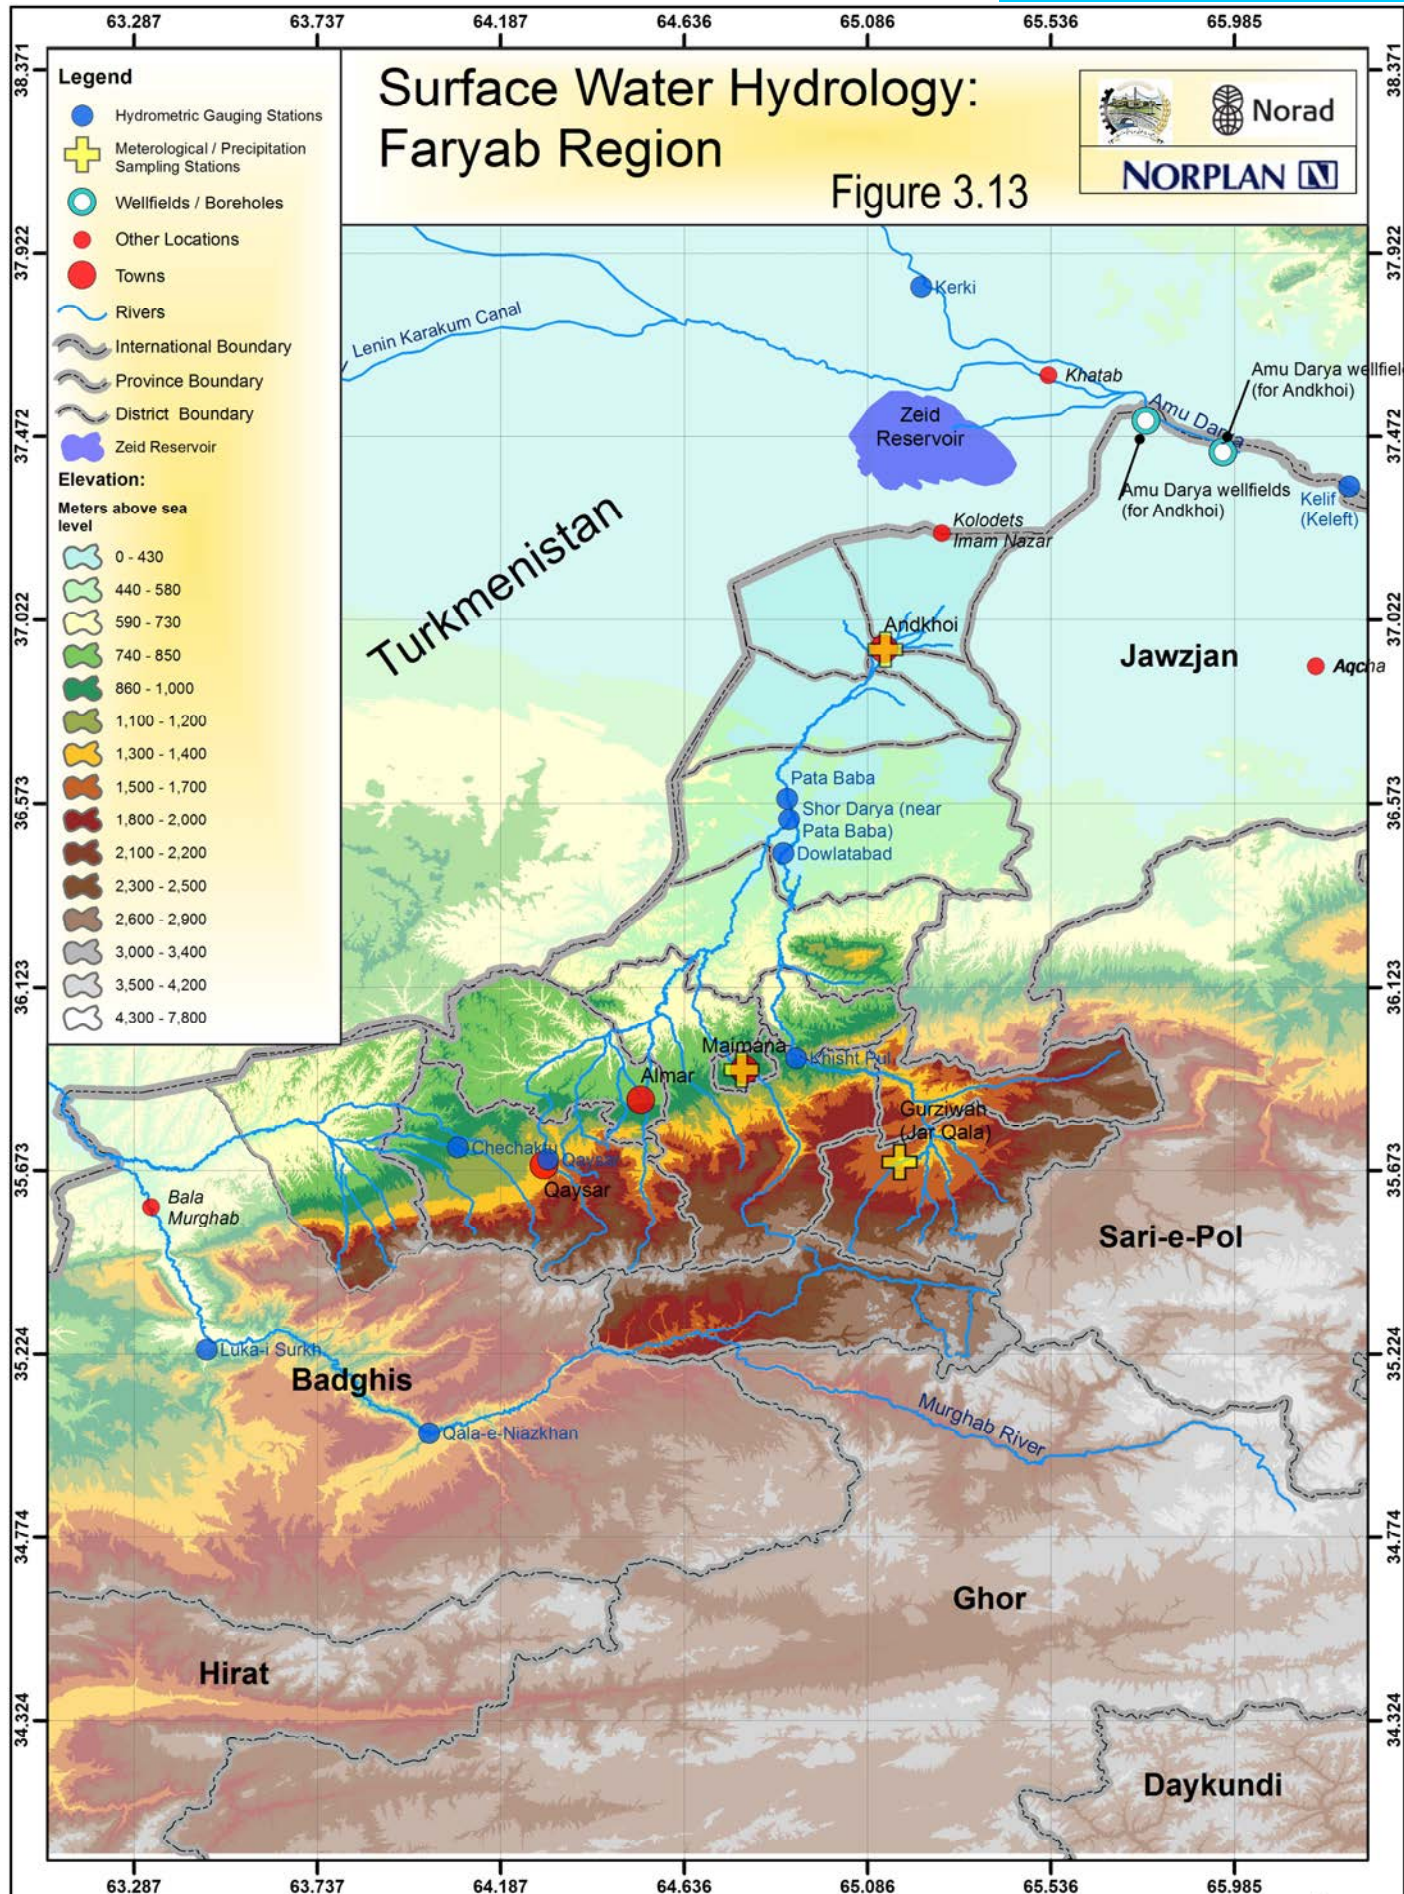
63.287 63.737 64.187 64.636 65.086 65.536 65.985

38.371 37.922 37.472 37.022 36.573 36.123 35.673 35.224 34.774 34.324

Legend

Hydrometric Gauging Stations

Meterological / Precipitation Sampling Stations

Wellfields / Boreholes

Other Locations

Towns

Rivers

International Boundary

Province Boundary

District Boundary

Zeid Reservoir

Elevation:

Meters above sea level

0 - 430

440 - 580

590 - 730

740 - 850

860 - 1,000

1,100 - 1,200

1,300 - 1,400

1,500 - 1,700

1,800 - 2,000

2,100 - 2,200

2,300 - 2,500

2,600 - 2,900

3,000 - 3,400

3,500 - 4,200

4,300 - 7,800

Surface Water Hydrology: Faryab Region

Figure 3.13

Norad

NORPLAN

Kerki

Lenin Karakum Canal

Khatab

Amu Darya wellfiel (for Andkhoi)

Zeid Reservoir

Amu Darya

Amu Darya wellfields (for Andkhoi)

Kelif (Keleft)

Turkmenistan

Kolodets Imam Nazar

Andkhoi

Jawzjan

Aqcha

Pata Baba

Shor Darya (near Pata Baba)

Dowlatabad

Maimana

Khisht Pul

Almar

Gurziwan (Jar Qala)

Chechaktu

Qaysar

Qaysar

Bala Murghab

Sari-e-Pol

Luka-i Surkh

Badghis

Qala-e-Niazkhan

Murghab River

Ghor

Hirat

Daykundi

63.287 63.737 64.187 64.636 65.086 65.536 65.985